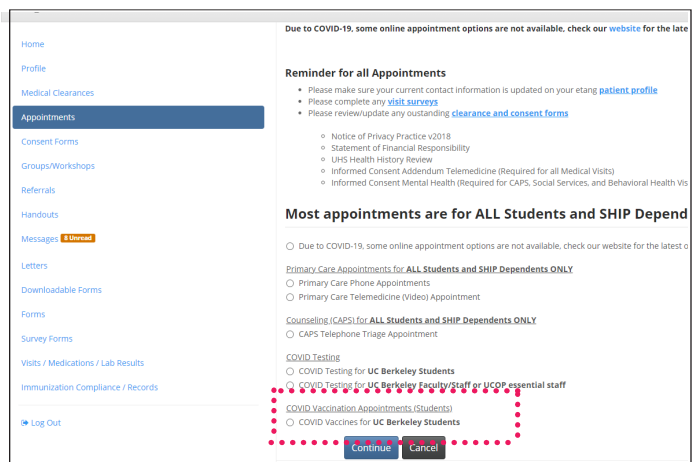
Home
Profile
Medical Clearances
Appointments
Consent Forms
Groups/Workshops
Referrals
Handouts
Messages 8 Unread
Letters
Downloadable Forms
Forms
Survey Forms
Visits / Medications / Lab Results
Immunization Compliance / Records
Log Out

Due to COVID-19, some online appointment options are not available, check our website for the late

Reminder for all Appointments

- Please make sure your current contact information is updated on your etang patient profile
- Please complete any visit surveys
- Please review/update any oustanding clearance and consent forms
  - Notice of Privacy Practice v2018
  - Statement of Financial Responsibility
  - UHS Health History Review
  - Informed Consent Addendum Telemedicine (Required for all Medical Visits)
  - Informed Consent Mental Health (Required for CAPS, Social Services, and Behavioral Health Vis

Most appointments are for ALL Students and SHIP Depend

Due to COVID-19, some online appointment options are not available, check our website for the latest o

Primary Care Appointments for ALL Students and SHIP Dependents ONLY
Primary Care Phone Appointments
Primary Care Telemedicine (Video) Appointment

Counseling (CAPS) for ALL Students and SHIP Dependents ONLY
CAPS Telephone Triage Appointment

COVID Testing
COVID Testing for UC Berkeley Students
COVID Testing for UC Berkeley Faculty/Staff or UCOP essential staff

COVID Vaccination Appointments (Students)
COVID Vaccines for UC Berkeley Students

Continue Cancel